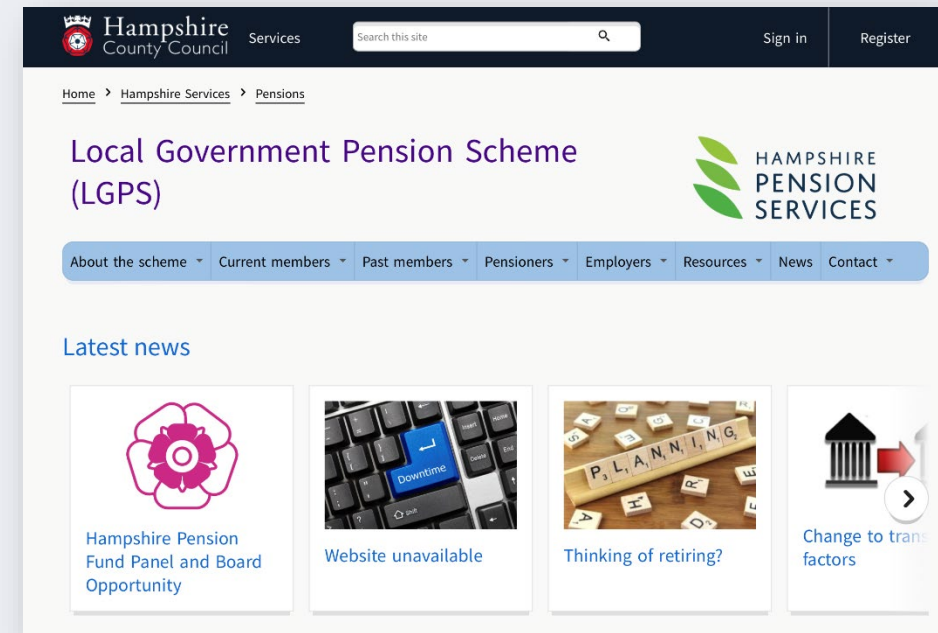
Hampshire County Council Services

Search this site

Sign in Register

Home > Hampshire Services > Pensions

Local Government Pension Scheme (LGPS)

HAMPSHIRE PENSION SERVICES

About the scheme | Current members | Past members | Pensioners | Employers | Resources | News | Contact

Latest news

Hampshire Pension Fund Panel and Board Opportunity

Downtime

Website unavailable

PLANNING

Thinking of retiring?

Change to tran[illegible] factors